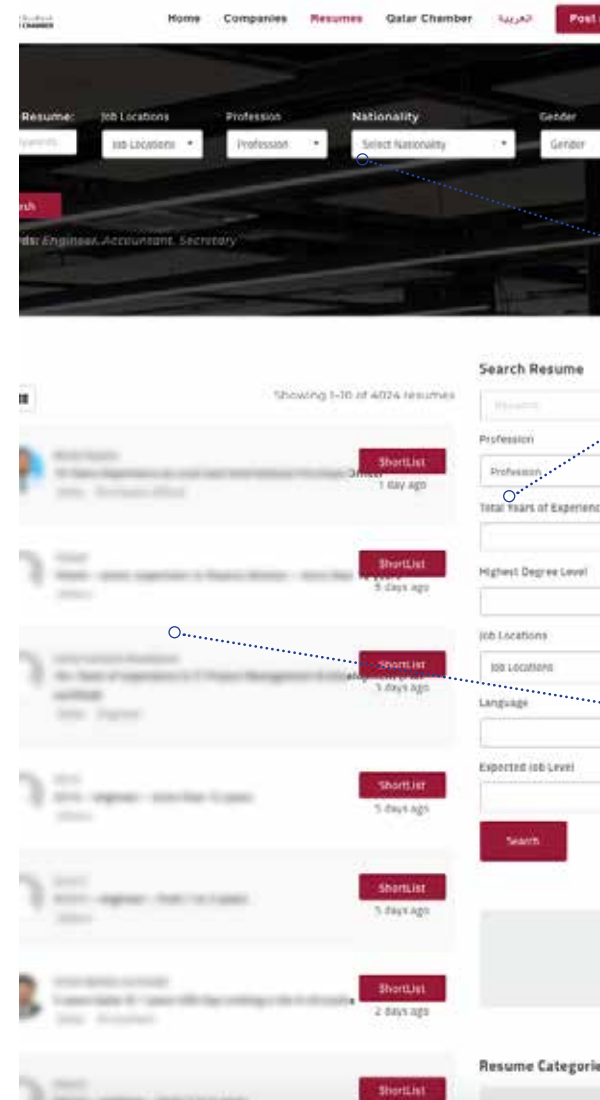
CHAMBER

Home Companies Resumes Qatar Chamber العربية Post

Resume: Job Locations Profession Nationality Gender

Keywords Job Locations Profession Select Nationality Gender

rch

rds: Engineer, Accountant, Secretary

Showing 1-10 of 4024 resumes

ShortList
1 day ago

ShortList
5 days ago

ShortList
5 days ago

ShortList
5 days ago

ShortList
5 days ago

ShortList
2 days ago

ShortList

Search Resume

Keywords

Profession

Profession

Total Years of Experienc

Highest Degree Level

Job Locations

Job Locations

Language

Expected Job Level

Search

Resume Categorie